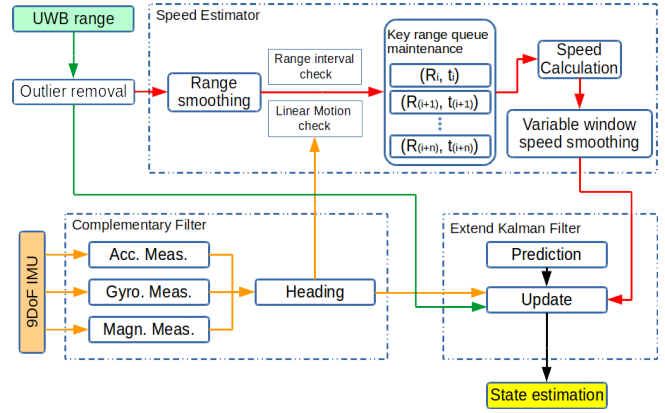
UWB range

Speed Estimator

Outlier removal

Range smoothing

Range interval check

Linear Motion check

Key range queue maintenance

$(R_i, t_i)$

$(R_{(i+1)}, t_{(i+1)})$

$(R_{(i+n)}, t_{(i+n)})$

Speed Calculation

Variable window speed smoothing

Complementary Filter

9DoF IMU

Acc. Meas.

Gyro. Meas.

Magn. Meas.

Heading

Extend Kalman Filter

Prediction

Update

State estimation